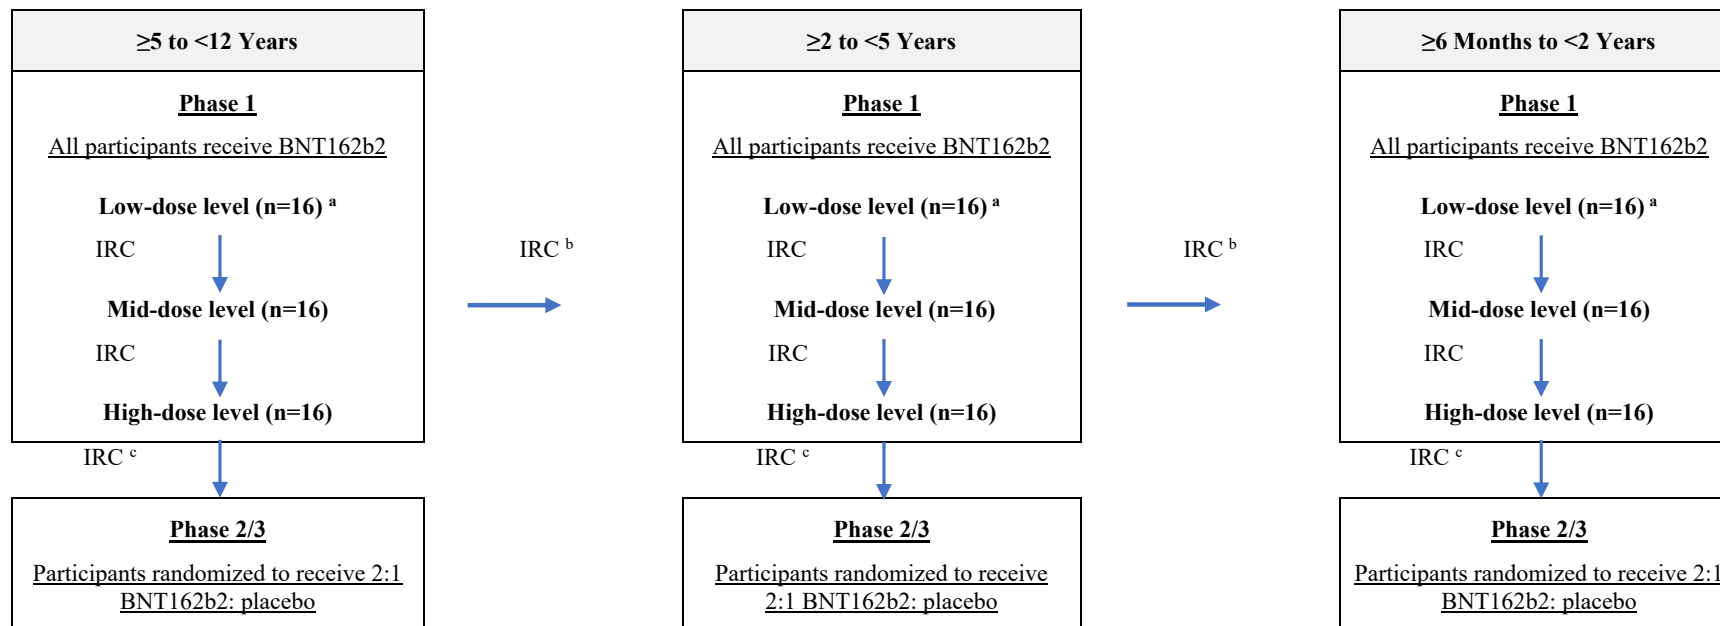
≥5 to <12 Years

Phase 1

All participants receive BNT162b2

Low-dose level (n=16) $^a$

IRC

Mid-dose level (n=16)

IRC

High-dose level (n=16)

IRC $^c$

Phase 2/3

Participants randomized to receive 2:1 BNT162b2: placebo

IRC $^b$

≥2 to <5 Years

Phase 1

All participants receive BNT162b2

Low-dose level (n=16) $^a$

IRC

Mid-dose level (n=16)

IRC

High-dose level (n=16)

IRC $^c$

Phase 2/3

Participants randomized to receive 2:1 BNT162b2: placebo

IRC $^b$

≥6 Months to <2 Years

Phase 1

All participants receive BNT162b2

Low-dose level (n=16) $^a$

IRC

Mid-dose level (n=16)

IRC

High-dose level (n=16)

IRC $^c$

Phase 2/3

Participants randomized to receive 2:1 BNT162b2: placebo